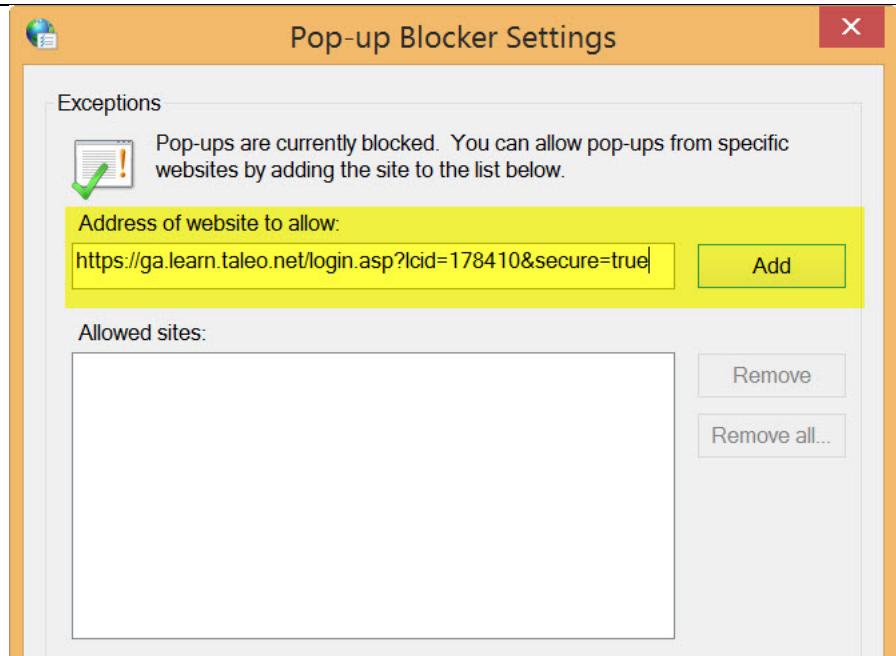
Pop-up Blocker Settings

Exceptions

Pop-ups are currently blocked. You can allow pop-ups from specific websites by adding the site to the list below.

Address of website to allow:

https://ga.learn.taleo.net/login.asp?lcid=178410&secure=true

Add

Allowed sites:

Remove

Remove all...